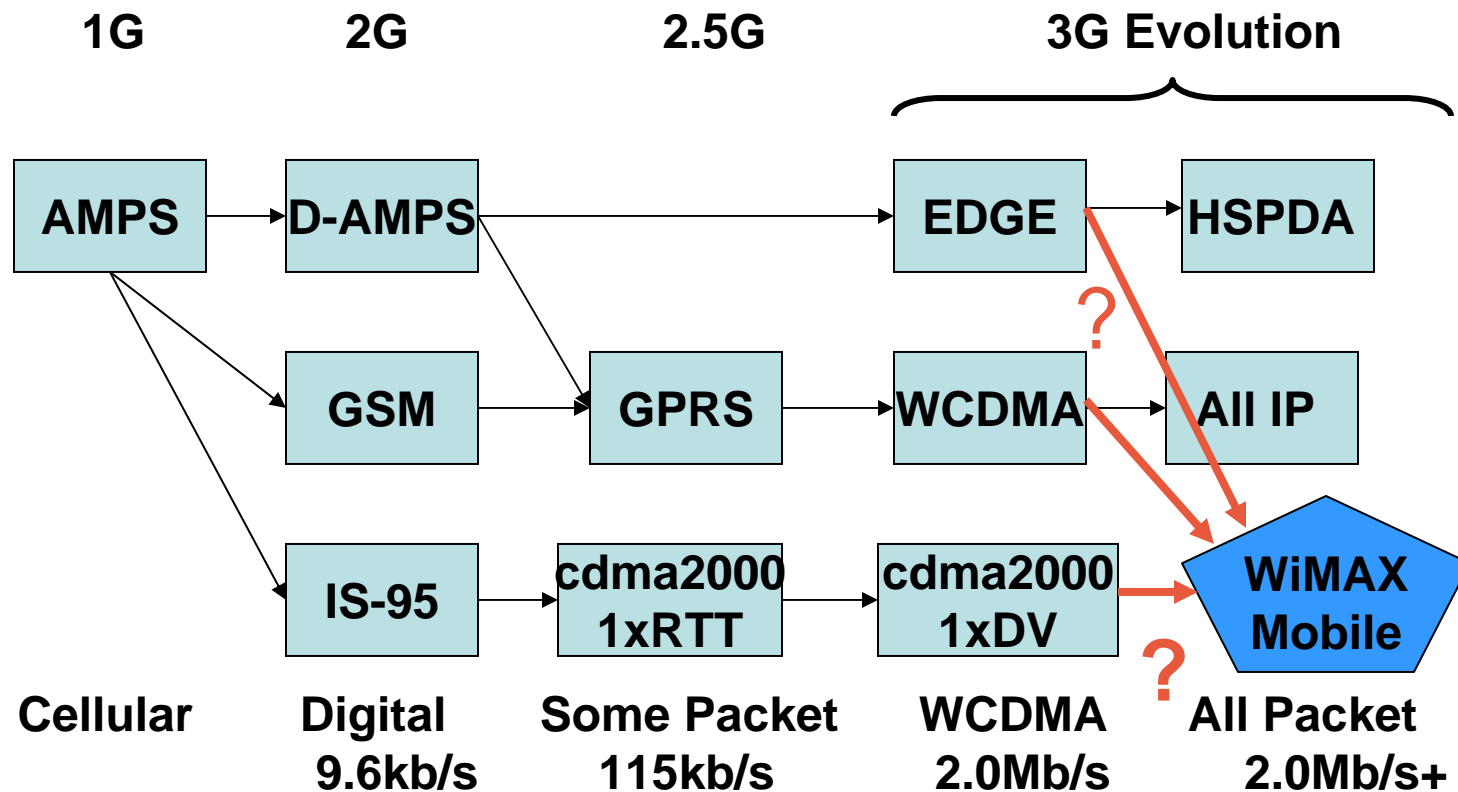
1G 2G 2.5G 3G Evolution

AMPS
D-AMPS
EDGE
HSPDA

GSM
GPRS
WCDMA
All IP

?

IS-95
cdma2000 1xRTT
cdma2000 1xDV
WiMAX Mobile

?

Cellular
Digital 9.6kb/s
Some Packet 115kb/s
WCDMA 2.0Mb/s
All Packet 2.0Mb/s+